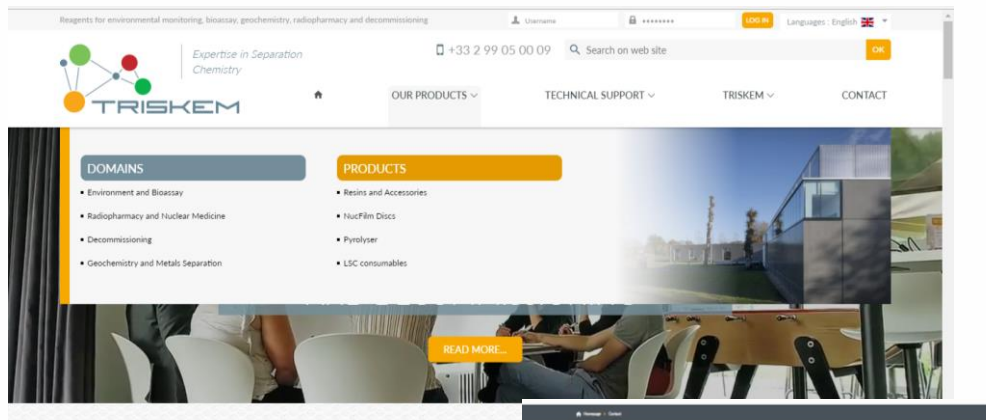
Reagents for environmental monitoring, bioassay, geochemistry, radiopharmacy and decommissioning

Username

••••••••

LOG IN

Languages : English

Expertise in Separation Chemistry

TRISKEM

+33 2 99 05 00 09

Search on web site

OK

OUR PRODUCTS

TECHNICAL SUPPORT

TRISKEM

CONTACT

DOMAINS

• Environment and Bioassay

• Radiopharmacy and Nuclear Medicine

• Decommissioning

• Geochemistry and Metals Separation

PRODUCTS

• Resins and Accessories

• NucFilm Discs

• Pyrolyser

• LSC consumables

READ MORE...

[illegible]